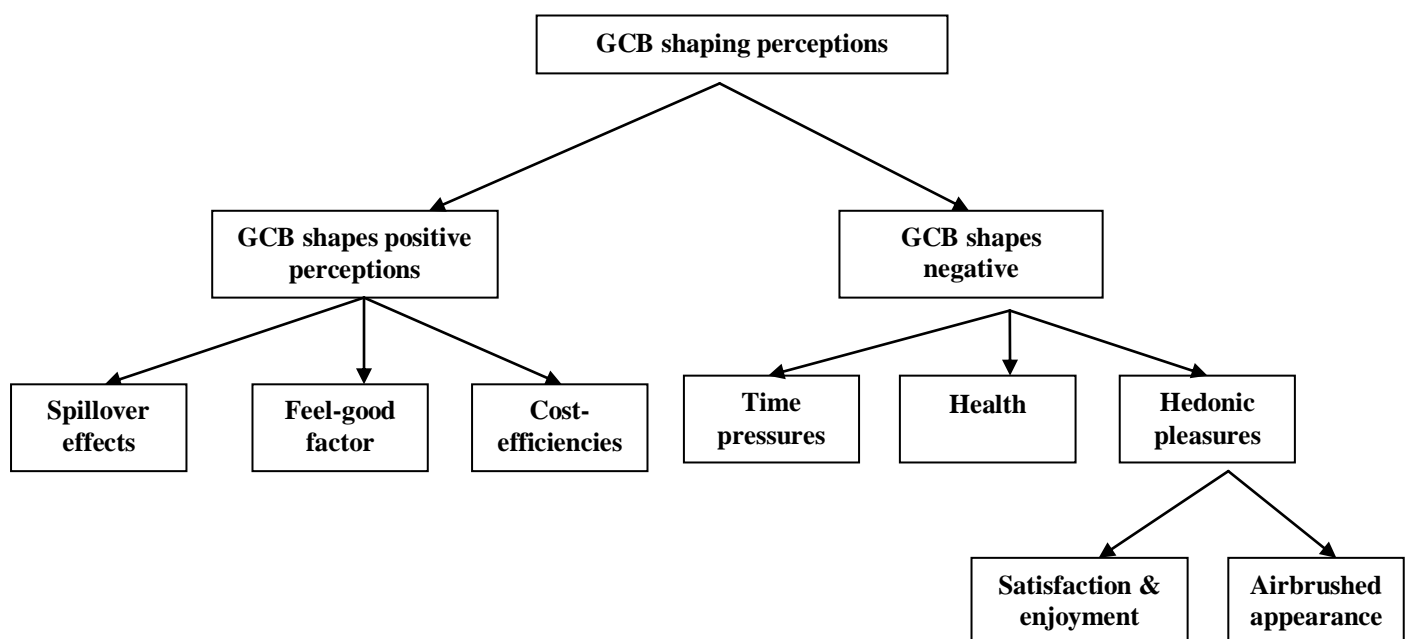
GCB shaping perceptions

GCB shapes positive perceptions

GCB shapes negative

Spillover effects

Feel-good factor

Cost-efficiencies

Time pressures

Health

Hedonic pleasures

Satisfaction & enjoyment

Airbrushed appearance